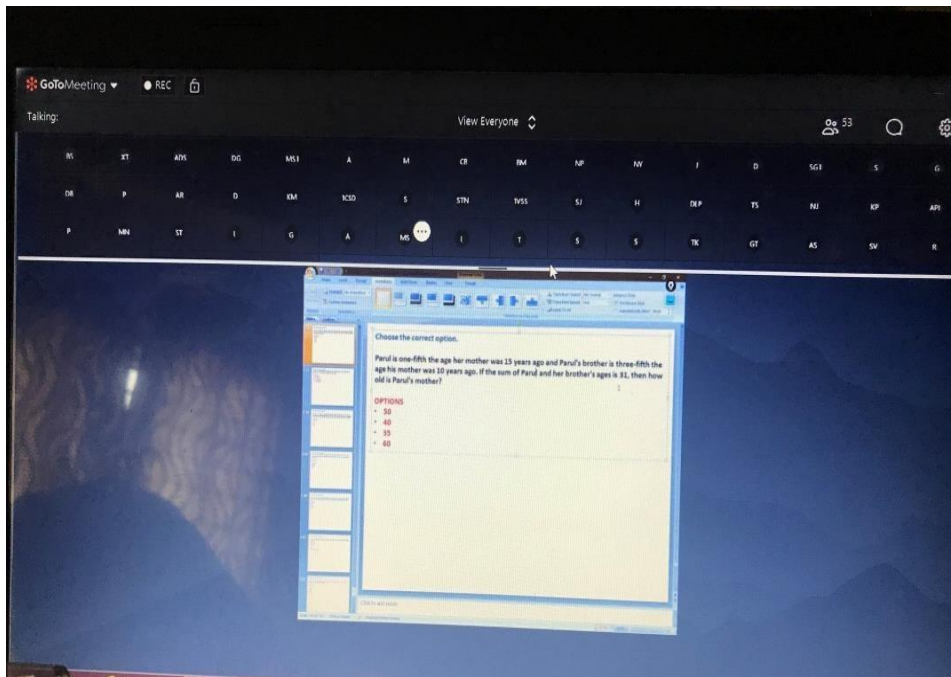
GoToMeeting ● REC

Talking:

View Everyone

53

| RS | XT | ADS | DG | MSI | A | M | CB | RM | NP | NV | J | D | SGI | S | G |
|---|---|---|---|---|---|---|---|---|---|---|---|---|---|---|---|
| DR | P | AR | D | KM | ICSD | S | STN | IVSS | SJ | H | DLP | TS | NJ | KP | API |
| P | MN | ST | I | G | A | MS | I | T | S | S | TK | GT | AS | SV | R |

Choose the correct option.

Parul is one-fifth the age her mother was 15 years ago and Parul's brother is three-fifth the age his mother was 10 years ago. If the sum of Parul and her brother's ages is 31, then how old is Parul's mother?

OPTIONS
• 50
• 40
• 35
• 60

Click to add notes